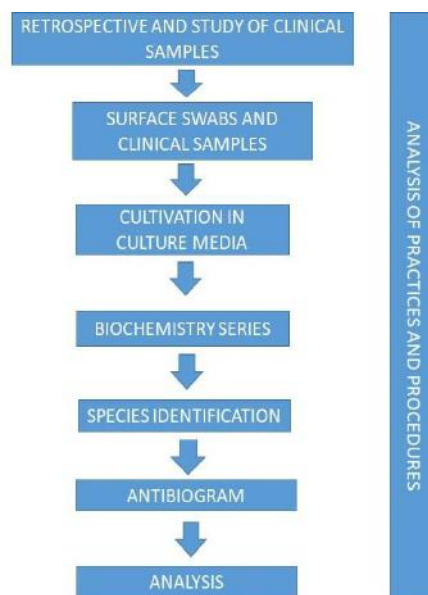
RETROSPECTIVE AND STUDY OF CLINICAL SAMPLES

SURFACE SWABS AND CLINICAL SAMPLES

CULTIVATION IN CULTURE MEDIA

BIOCHEMISTRY SERIES

SPECIES IDENTIFICATION

ANTIBIOGRAM

ANALYSIS

ANALYSIS OF PRACTICES AND PROCEDURES